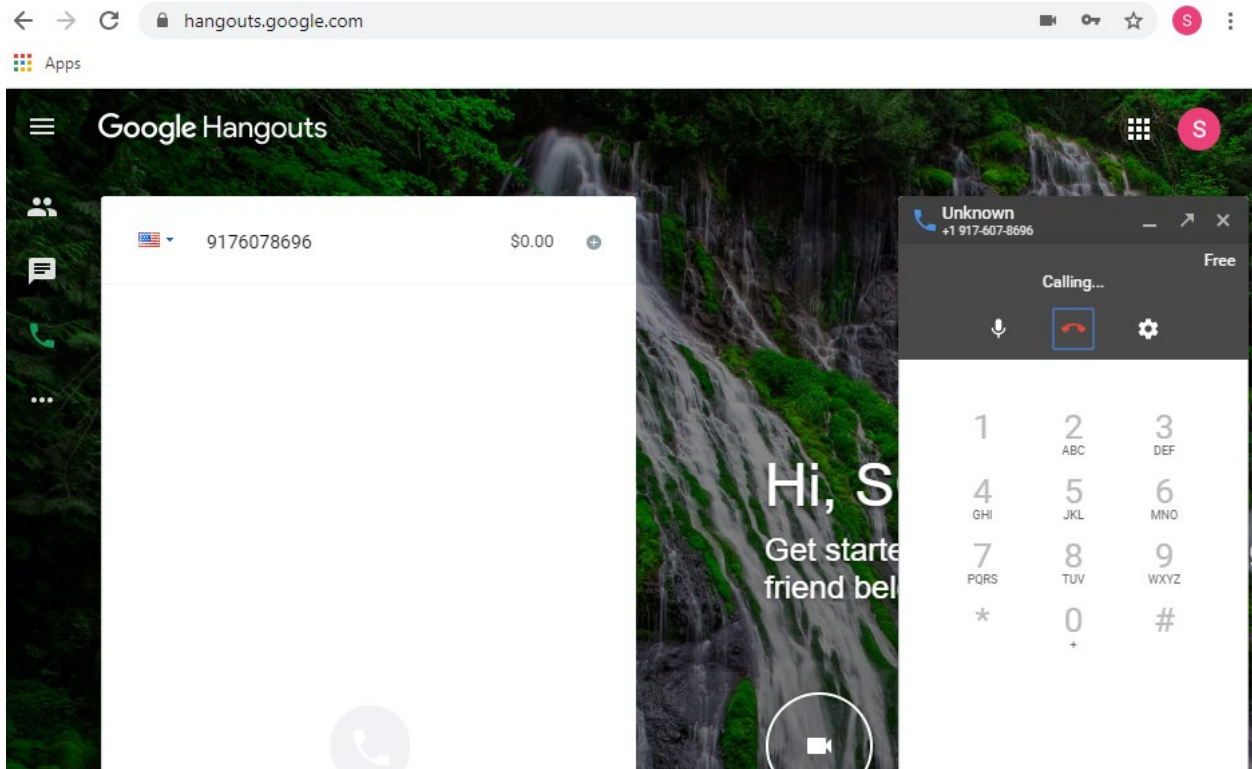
hangouts.google.com

S

Apps

Google Hangouts

S

9176078696

$0.00

Unknown
+1 917-607-8696

Free

Calling...

Hi, S

Get starte
friend bel

1
2 ABC
3 DEF
4 GHI
5 JKL
6 MNO
7 PQRS
8 TUV
9 WXYZ
*
0 +
#